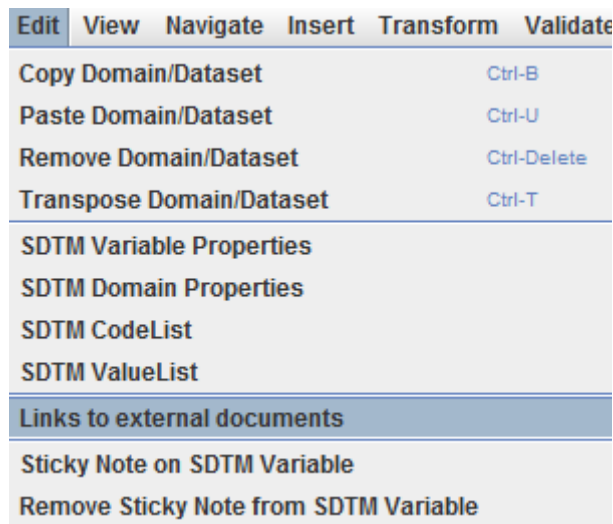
Edit View Navigate Insert Transform Validate

Copy Domain/Dataset Ctrl-B
Paste Domain/Dataset Ctrl-U
Remove Domain/Dataset Ctrl-Delete
Transpose Domain/Dataset Ctrl-T

SDTM Variable Properties
SDTM Domain Properties
SDTM CodeList
SDTM ValueList

Links to external documents

Sticky Note on SDTM Variable
Remove Sticky Note from SDTM Variable